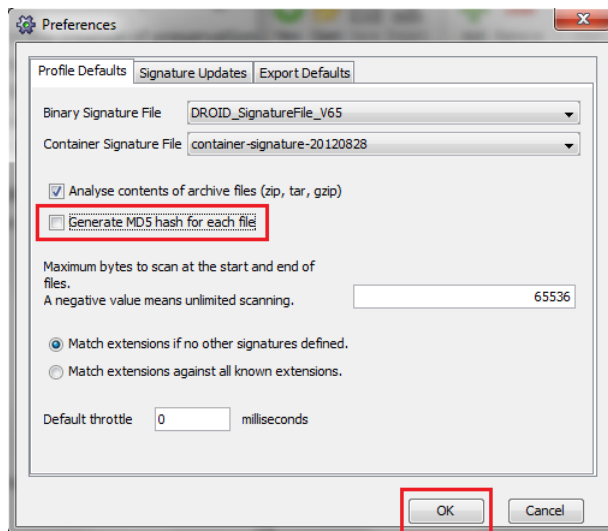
Preferences

Profile Defaults | Signature Updates | Export Defaults

Binary Signature File DROID_SignatureFile_V65

Container Signature File container-signature-20120828

Analyse contents of archive files (zip, tar, gzip)

Generate MD5 hash for each file

Maximum bytes to scan at the start and end of files.
A negative value means unlimited scanning.

65536

Match extensions if no other signatures defined.

Match extensions against all known extensions.

Default throttle 0 milliseconds

OK

Cancel